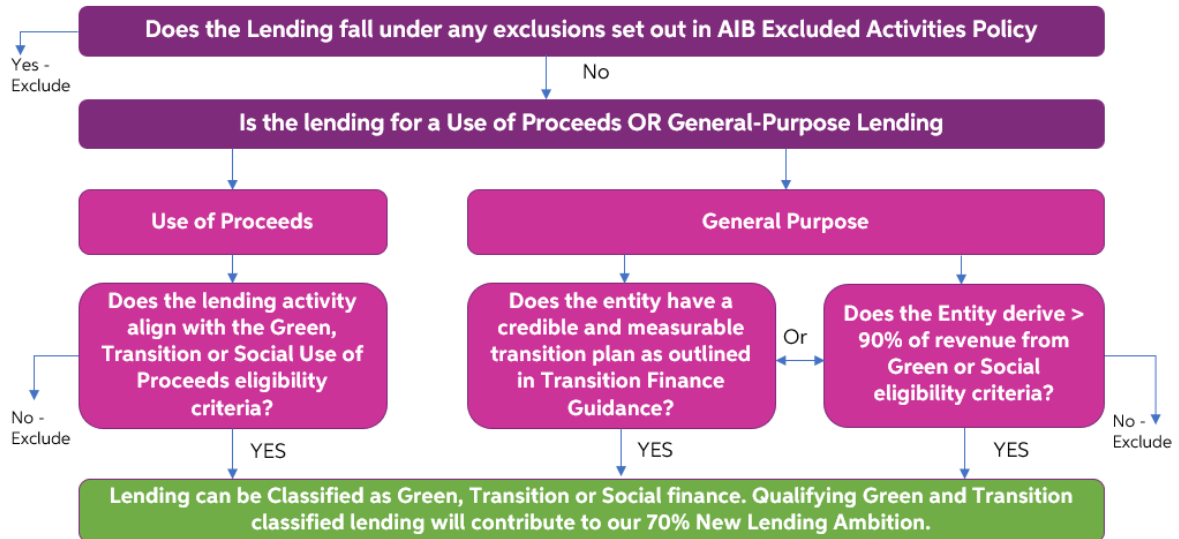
Does the Lending fall under any exclusions set out in AIB Excluded Activities Policy

Yes - Exclude

No

Is the lending for a Use of Proceeds OR General-Purpose Lending

Use of Proceeds

General Purpose

Does the lending activity align with the Green, Transition or Social Use of Proceeds eligibility criteria?

No - Exclude

Does the entity have a credible and measurable transition plan as outlined in Transition Finance Guidance?

Or

Does the Entity derive > 90% of revenue from Green or Social eligibility criteria?

No - Exclude

YES

YES

YES

Lending can be Classified as Green, Transition or Social finance. Qualifying Green and Transition classified lending will contribute to our 70% New Lending Ambition.